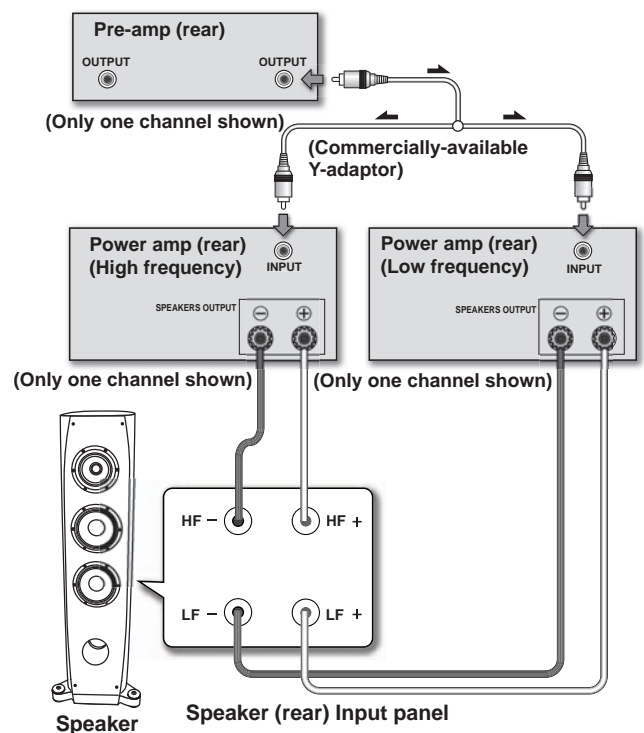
Pre-amp (rear)
OUTPUT
OUTPUT

(Only one channel shown)
(Commercially-available Y-adaptor)

Power amp (rear)
(High frequency)
INPUT
SPEAKERS OUTPUT
⊖ ⊕

Power amp (rear)
(Low frequency)
INPUT
SPEAKERS OUTPUT
⊖ ⊕

(Only one channel shown)
(Only one channel shown)

HF −
HF +
LF −
LF +

Speaker
Speaker (rear) Input panel